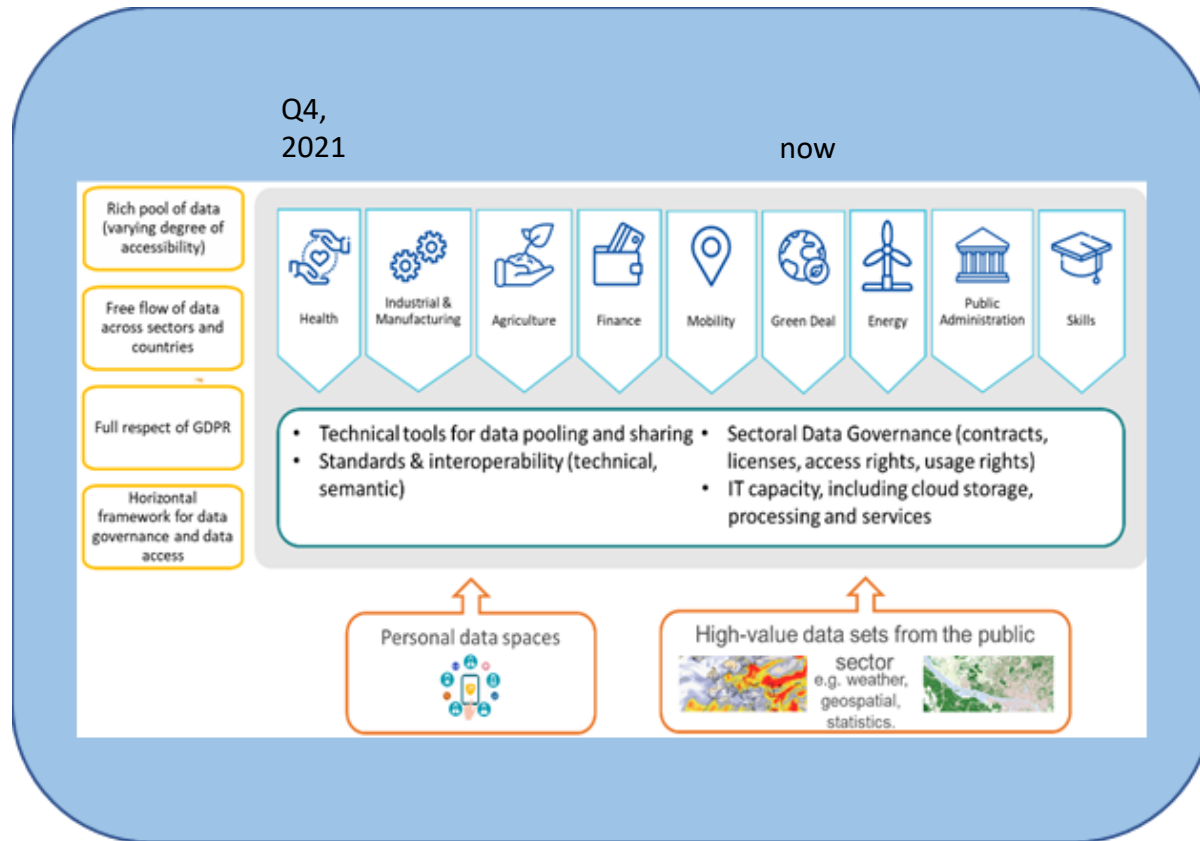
Q4,
2021

now

Rich pool of data (varying degree of accessibility)

Free flow of data across sectors and countries

Full respect of GDPR

Horizontal framework for data governance and data access

Health

Industrial & Manufacturing

Agriculture

Finance

Mobility

Green Deal

Energy

Public Administration

Skills

• Technical tools for data pooling and sharing
• Standards & interoperability (technical, semantic)

• Sectoral Data Governance (contracts, licenses, access rights, usage rights)
• IT capacity, including cloud storage, processing and services

Personal data spaces

High-value data sets from the public sector
e.g. weather, geospatial, statistics.